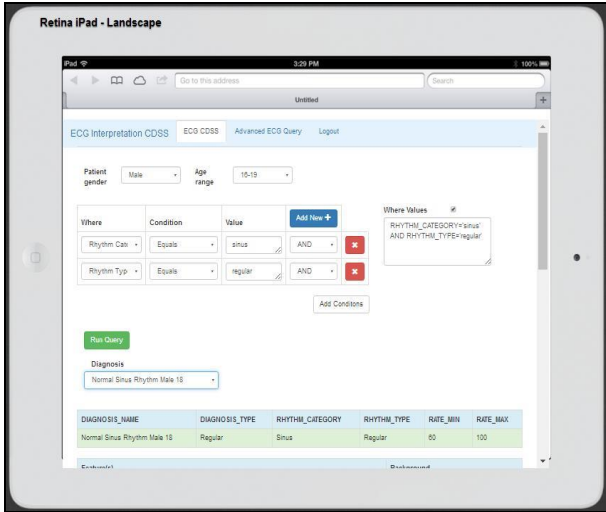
Retina iPad - Landscape

iPad
3:29 PM
100%
Go to this address
Search
Untitled
+

ECG Interpretation CDSS
ECG CDSS
Advanced ECG Query
Logout

Patient gender
Male
Age range
16-19

| Where | Condition | Value | Add New + | |
|---|---|---|---|---|
| Rhythm Cate | Equals | sinus | AND | x |
| Rhythm Typ | Equals | regular | AND | x |

Where Values
RHYTHM_CATEGORY='sinus' AND RHYTHM_TYPE='regular'

Add Conditons

Run Query

Diagnosis
Normal Sinus Rhythm Male 18

| DIAGNOSIS_NAME | DIAGNOSIS_TYPE | RHYTHM_CATEGORY | RHYTHM_TYPE | RATE_MIN | RATE_MAX |
|---|---|---|---|---|---|
| Normal Sinus Rhythm Male 18 | Regular | Sinus | Regular | 60 | 100 |

Feature(s)
Background